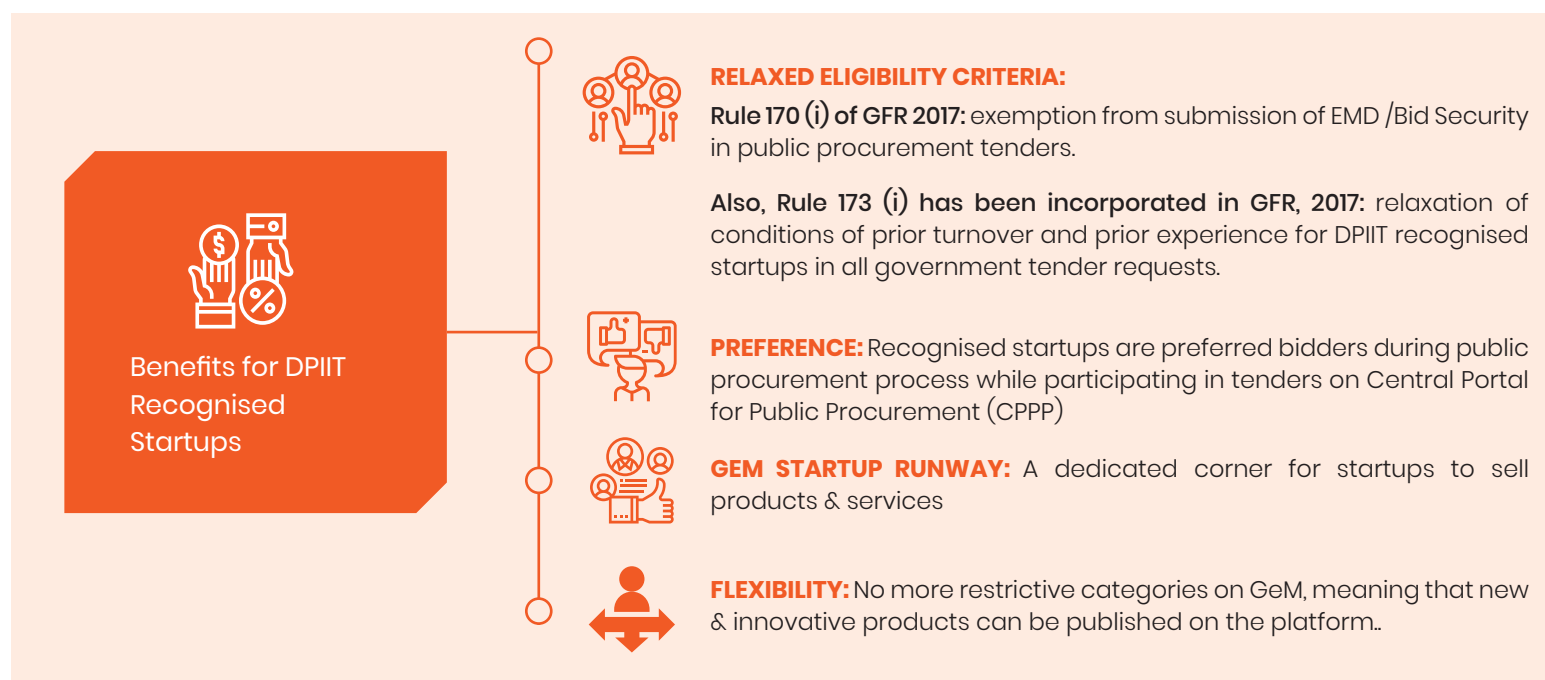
Benefits for DPIIT Recognised Startups

RELAXED ELIGIBILITY CRITERIA:
Rule 170 (i) of GFR 2017: exemption from submission of EMD /Bid Security in public procurement tenders.

Also, Rule 173 (i) has been incorporated in GFR, 2017: relaxation of conditions of prior turnover and prior experience for DPIIT recognised startups in all government tender requests.

PREFERENCE: Recognised startups are preferred bidders during public procurement process while participating in tenders on Central Portal for Public Procurement (CPPP)

GEM STARTUP RUNWAY: A dedicated corner for startups to sell products & services

FLEXIBILITY: No more restrictive categories on GeM, meaning that new & innovative products can be published on the platform..